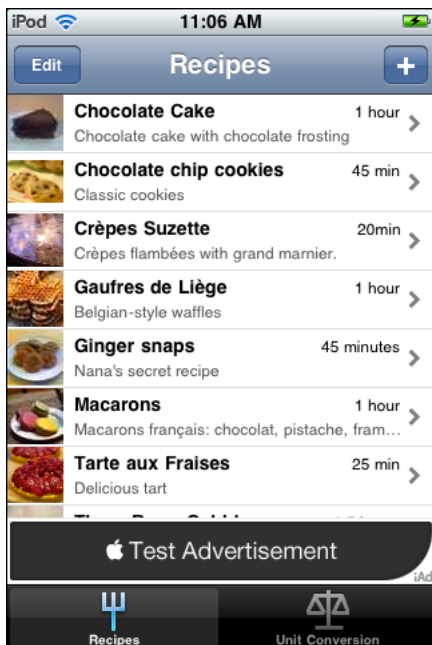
iPod 11:06 AM

Edit Recipes +

Chocolate Cake 1 hour
Chocolate cake with chocolate frosting

Chocolate chip cookies 45 min
Classic cookies

Crèpes Suzette 20min
Crèpes flambées with grand marnier.

Gaufres de Liège 1 hour
Belgian-style waffles

Ginger snaps 45 minutes
Nana's secret recipe

Macarons 1 hour
Macarons français: chocolat, pistache, fram…

Tarte aux Fraises 25 min
Delicious tart

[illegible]

Test Advertisement
iAd

Recipes Unit Conversion